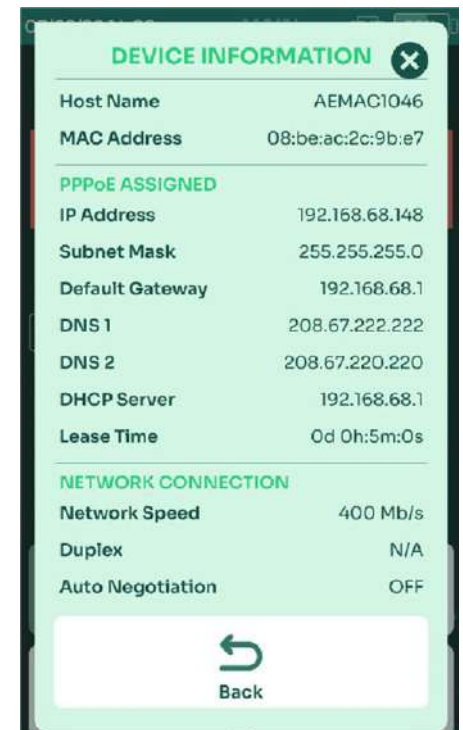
DEVICE INFORMATION

| | |
|---|---|
| Host Name | AEMAC1046 |
| MAC Address | 08:be:ac:2c:9b:e7 |

PPPoE ASSIGNED

| | |
|---|---|
| IP Address | 192.168.68.148 |
| Subnet Mask | 255.255.255.0 |
| Default Gateway | 192.168.68.1 |
| DNS 1 | 208.67.222.222 |
| DNS 2 | 208.67.220.220 |
| DHCP Server | 192.168.68.1 |
| Lease Time | 0d 0h:5m:0s |

NETWORK CONNECTION

| | |
|---|---|
| Network Speed | 400 Mb/s |
| Duplex | N/A |
| Auto Negotiation | OFF |

Back